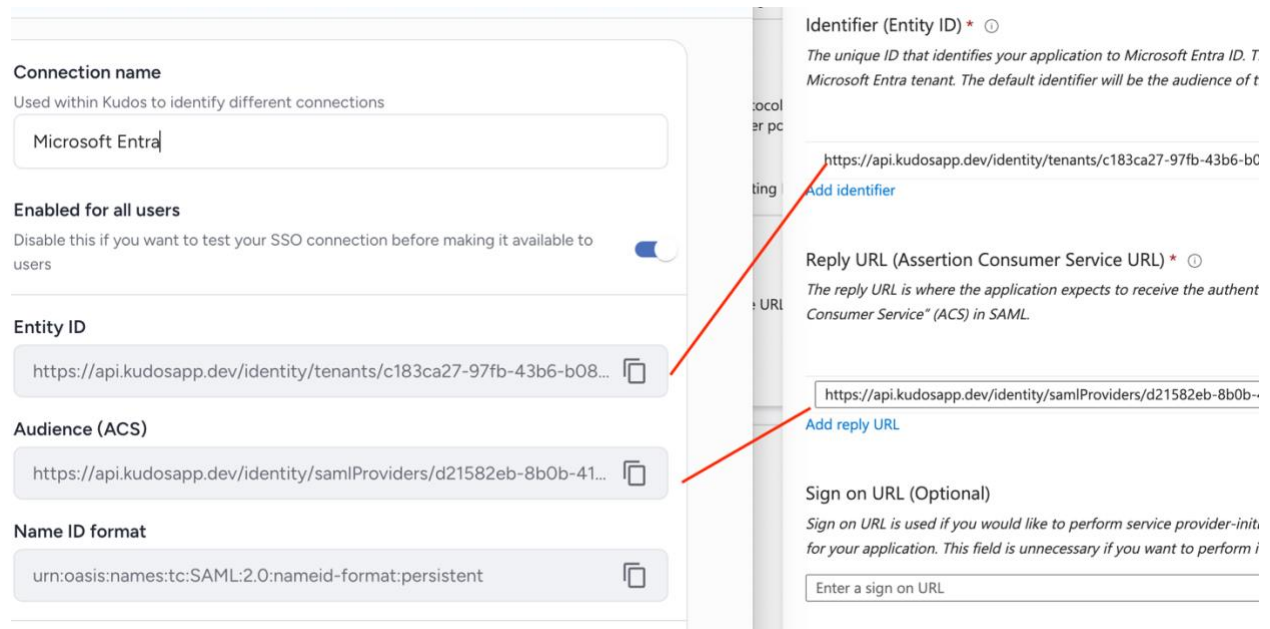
Connection name
Used within Kudos to identify different connections
Microsoft Entra

Enabled for all users
Disable this if you want to test your SSO connection before making it available to users

Entity ID
https://api.kudosapp.dev/identity/tenants/c183ca27-97fb-43b6-b08...

Audience (ACS)
https://api.kudosapp.dev/identity/samlProviders/d21582eb-8b0b-41...

Name ID format
urn:oasis:names:tc:SAML:2.0:nameid-format:persistent

tocol
er pc
ting
e URL

Identifier (Entity ID) * ⓘ
The unique ID that identifies your application to Microsoft Entra ID. T
Microsoft Entra tenant. The default identifier will be the audience of t

https://api.kudosapp.dev/identity/tenants/c183ca27-97fb-43b6-b0
Add identifier

Reply URL (Assertion Consumer Service URL) * ⓘ
The reply URL is where the application expects to receive the authent
Consumer Service" (ACS) in SAML.

https://api.kudosapp.dev/identity/samlProviders/d21582eb-8b0b-4
Add reply URL

Sign on URL (Optional)
Sign on URL is used if you would like to perform service provider-initi
for your application. This field is unnecessary if you want to perform i
Enter a sign on URL